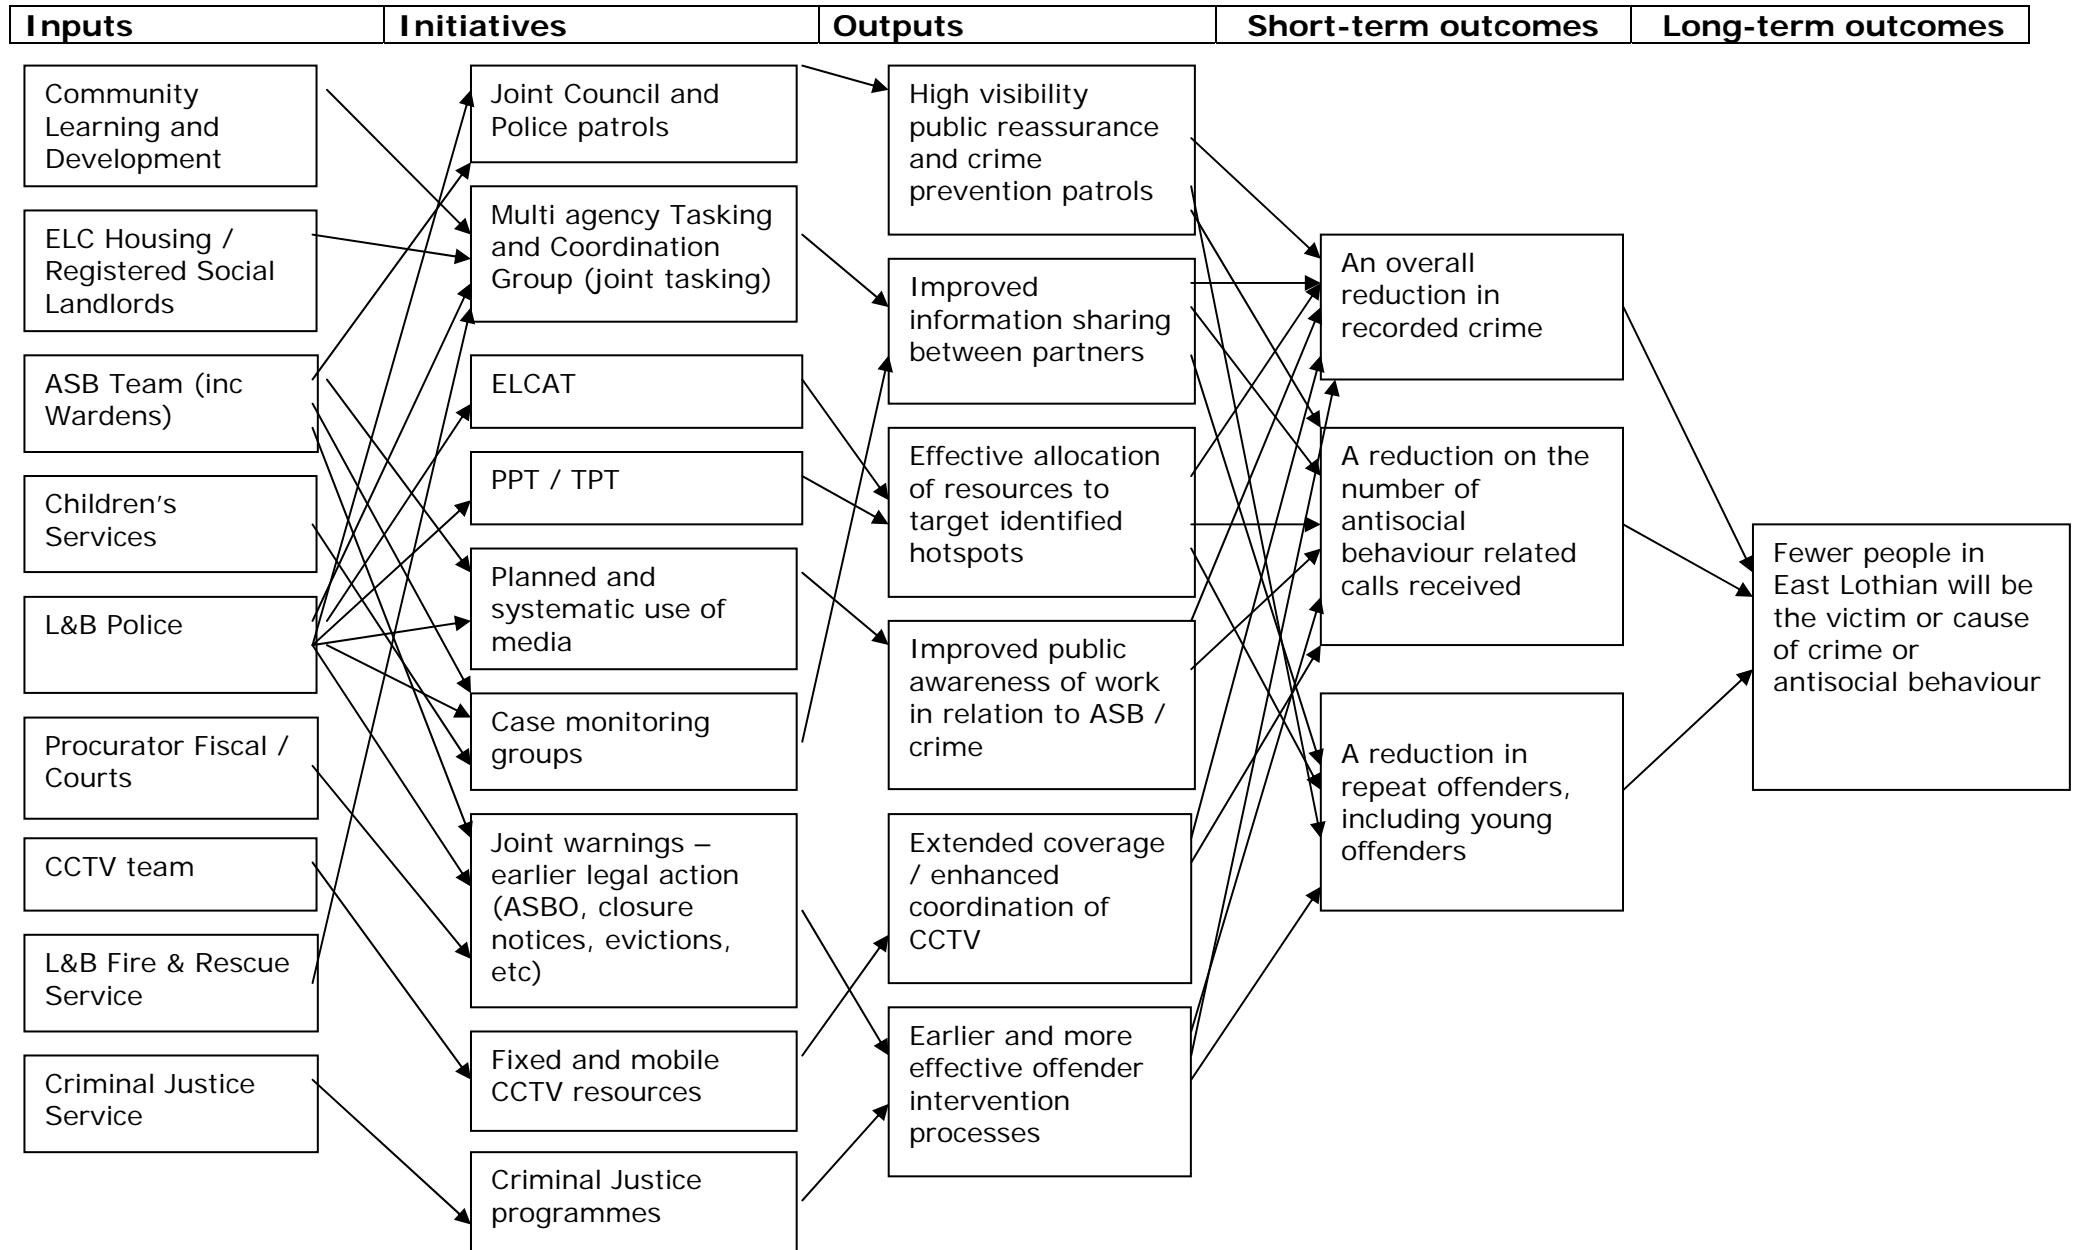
| Inputs | Initiatives | Outputs | Short-term outcomes | Long-term outcomes |
|---|---|---|---|---|

Community Learning and Development

ELC Housing / Registered Social Landlords

ASB Team (inc Wardens)

Children's Services

L&B Police

Procurator Fiscal / Courts

CCTV team

L&B Fire & Rescue Service

Criminal Justice Service

Joint Council and Police patrols

Multi agency Tasking and Coordination Group (joint tasking)

ELCAT

PPT / TPT

Planned and systematic use of media

Case monitoring groups

Joint warnings – earlier legal action (ASBO, closure notices, evictions, etc)

Fixed and mobile CCTV resources

Criminal Justice programmes

High visibility public reassurance and crime prevention patrols

Improved information sharing between partners

Effective allocation of resources to target identified hotspots

Improved public awareness of work in relation to ASB / crime

Extended coverage / enhanced coordination of CCTV

Earlier and more effective offender intervention processes

An overall reduction in recorded crime

A reduction on the number of antisocial behaviour related calls received

A reduction in repeat offenders, including young offenders

Fewer people in East Lothian will be the victim or cause of crime or antisocial behaviour